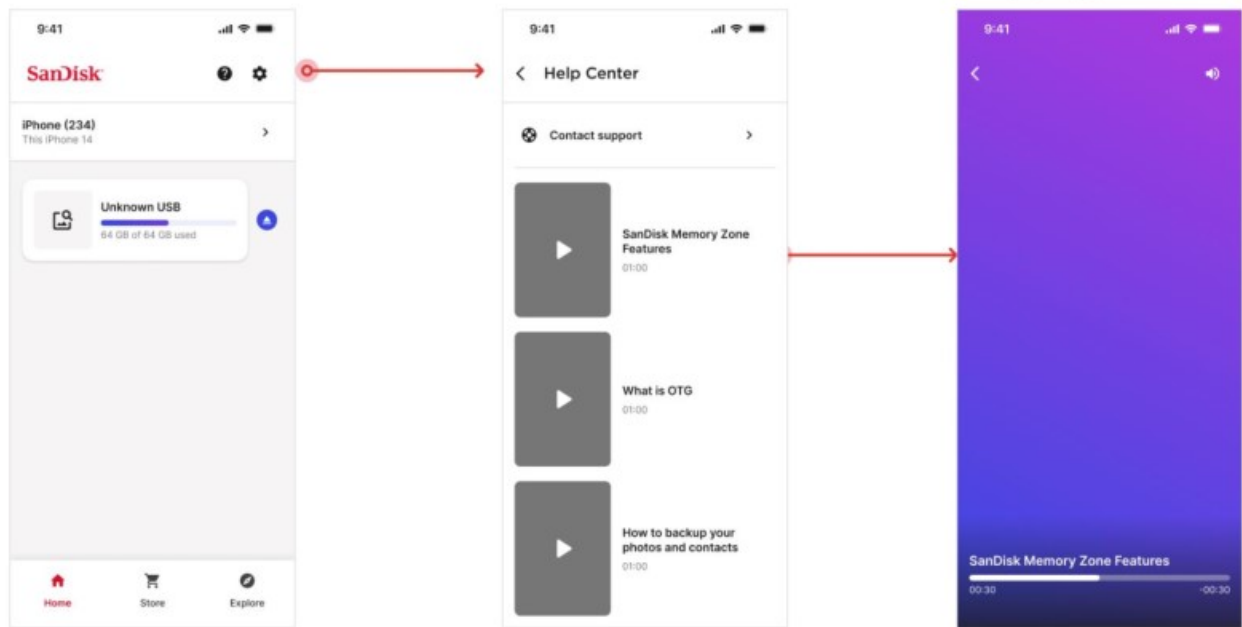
9:41

SanDisk

iPhone (234)
This iPhone 14

Unknown USB
64 GB of 64 GB used

Home
Store
Explore

9:41

Help Center

Contact support

SanDisk Memory Zone Features
01:00

What is OTG
01:00

How to backup your photos and contacts
01:00

9:41

SanDisk Memory Zone Features
00:30
-00:30